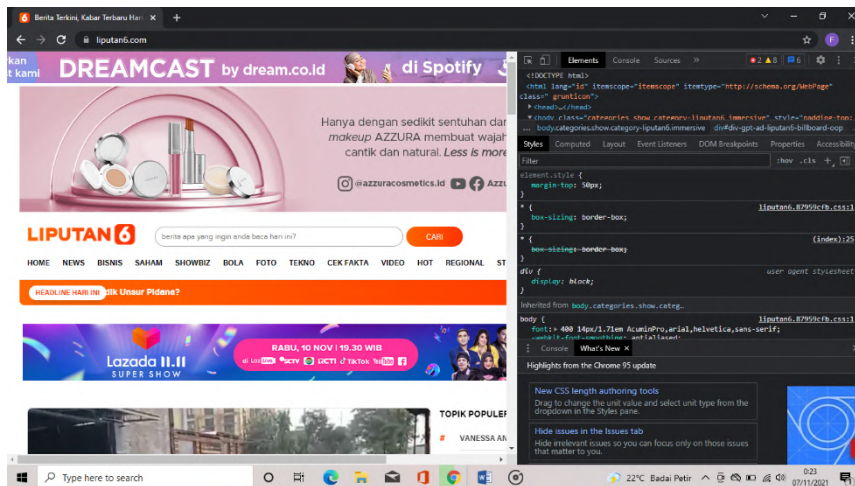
Berita Terkini, Kabar Terbaru Hari ×
+
liputan6.com
F

kan
t kami
DREAMCAST by dream.co.id
di Spotify

Hanya dengan sedikit sentuhan dar
makeup AZZURA membuat wajah
cantik dan natural. Less is more
@azzuracosmetics.id
Azzu

LIPUTAN6
berita apa yang ingin anda baca hari ini?
CARI
HOME NEWS BISNIS SAHAM SHOWBIZ BOLA FOTO TEKNO CEK FAKTA VIDEO HOT REGIONAL ST
HEADLINE HARI INI
tik Unsur Pidana?

Lazada 11.11 SUPER SHOW
RABU, 10 NOV | 19.30 WIB
di Lazada SCTV RCTI TikTok YouTube

TOPIK POPULER
# VANESSA AN

Elements Console Sources
2 8 6
<!DOCTYPE html>
<html lang="id" itemscope="itemscope" itemtype="http://schema.org/WebPage" class=" grunticon">
▶<head>…</head>
▼<body class="categories show category-liputan6 immersive" style="padding-top:
... body.categories.show.category-liputan6.immersive div#div-gpt-ad-liputan6-billboard-oop
Styles Computed Layout Event Listeners DOM Breakpoints Properties Accessibility
Filter :hov .cls +
element.style {
margin-top: 50px;
}
* { liputan6.87959cfb.css:1
box-sizing: border-box;
}
* { (index):25
box-sizing: border-box;
}
div { user agent stylesheet
display: block;
}
Inherited from body.categories.show.categ…
body { liputan6.87959cfb.css:1
font: ▶ 400 14px/1.71em AcuminPro,arial,helvetica,sans-serif;
-webkit-font-smoothing: antialiased;
Console What's New ×
Highlights from the Chrome 95 update
New CSS length authoring tools
Drag to change the unit value and select unit type from the dropdown in the Styles pane.
Hide issues in the Issues tab
Hide irrelevant issues so you can focus only on those issues that matter to you.

Type here to search
22°C Badai Petir
0:23
07/11/2021